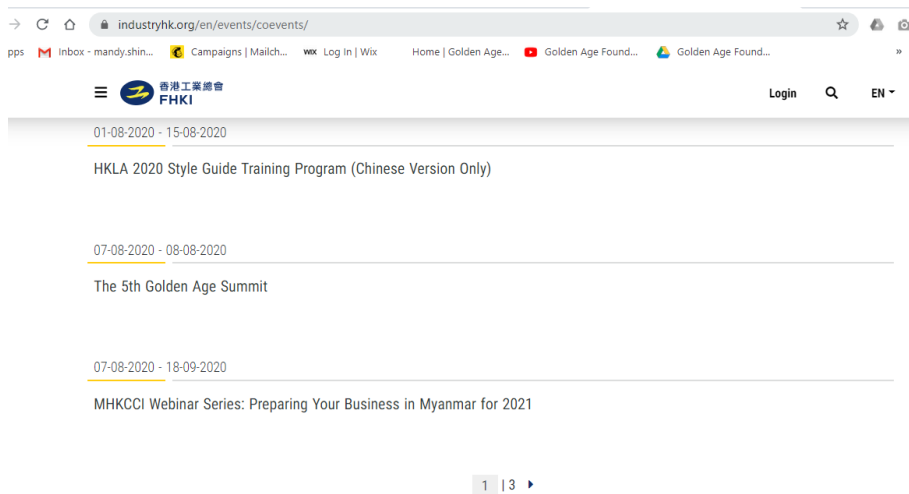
industryhk.org/en/events/coevents/

pps Inbox - mandy.shin... Campaigns | Mailch... Log In | Wix Home | Golden Age... Golden Age Found... Golden Age Found... »

香港工業總會 FHKI

Login EN

01-08-2020 - 15-08-2020

HKLA 2020 Style Guide Training Program (Chinese Version Only)

07-08-2020 - 08-08-2020

The 5th Golden Age Summit

07-08-2020 - 18-09-2020

MHKCCI Webinar Series: Preparing Your Business in Myanmar for 2021

1 | 3